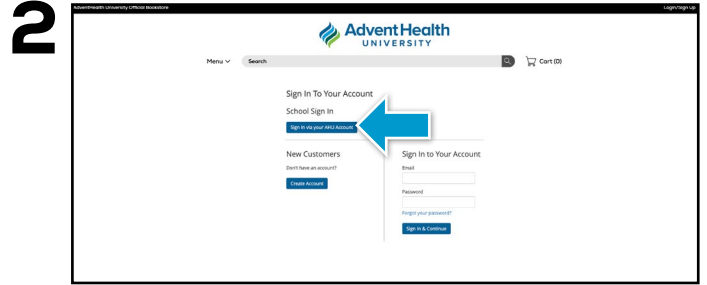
2

AdventHealth University Official Bookstore

Login/Sign Up

AdventHealth UNIVERSITY

Menu

Search

Cart (0)

Sign In To Your Account

School Sign In

Sign In via your AHU Account

New Customers

Don't have an account?

Create Account

Sign In to Your Account

Email

Password

Forgot your password?

Sign In & Continue